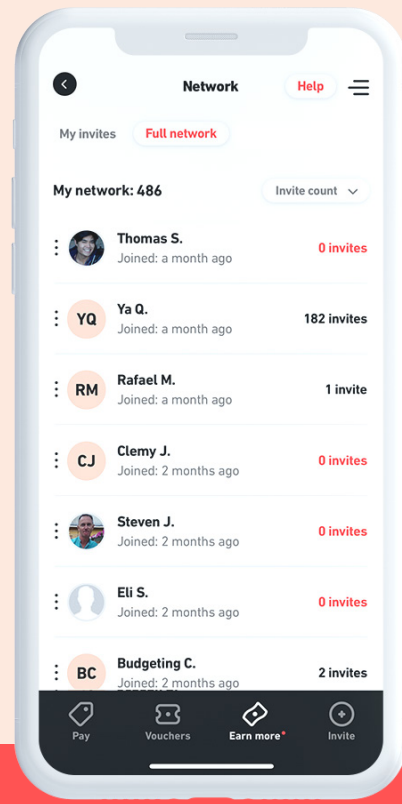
Network

Help

My invites

Full network

My network: 486

Invite count

Thomas S.
Joined: a month ago
0 invites

YQ
Ya Q.
Joined: a month ago
182 invites

RM
Rafael M.
Joined: a month ago
1 invite

CJ
Clemy J.
Joined: 2 months ago
0 invites

Steven J.
Joined: 2 months ago
0 invites

Eli S.
Joined: 2 months ago
0 invites

BC
Budgeting C.
Joined: 2 months ago
2 invites

Pay
Vouchers
Earn more
Invite